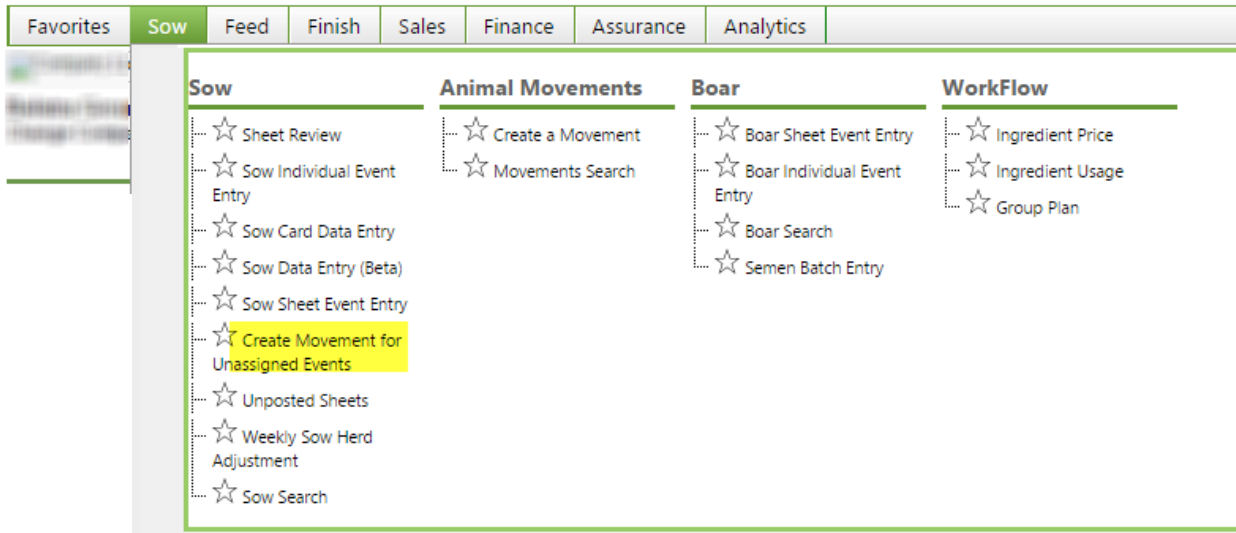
Favorites Sow Feed Finish Sales Finance Assurance Analytics

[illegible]

Sow
Sheet Review
Sow Individual Event Entry
Sow Card Data Entry
Sow Data Entry (Beta)
Sow Sheet Event Entry
Create Movement for Unassigned Events
Unposted Sheets
Weekly Sow Herd Adjustment
Sow Search

Animal Movements
Create a Movement
Movements Search

Boar
Boar Sheet Event Entry
Boar Individual Event Entry
Boar Search
Semen Batch Entry

WorkFlow
Ingredient Price
Ingredient Usage
Group Plan